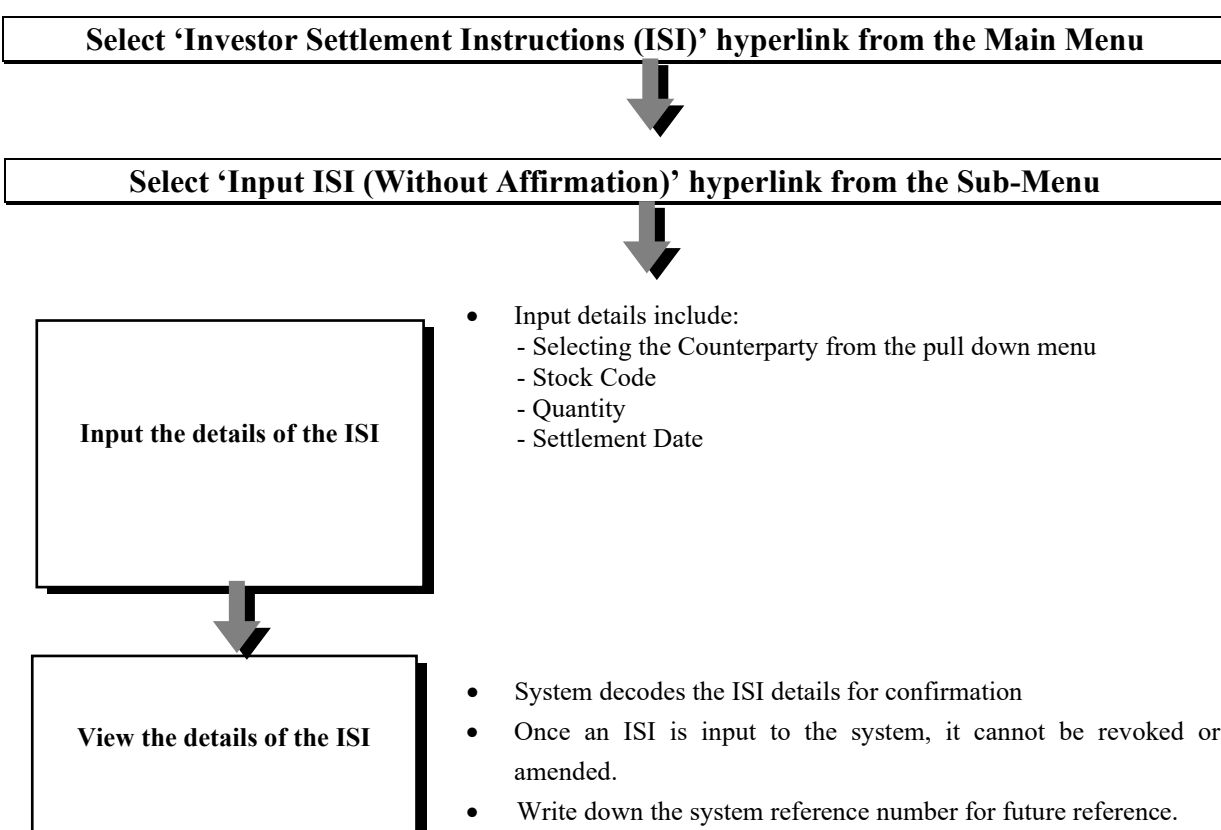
Select 'Investor Settlement Instructions (ISI)' hyperlink from the Main Menu

Select 'Input ISI (Without Affirmation)' hyperlink from the Sub-Menu

Input the details of the ISI

- Input details include:
  - Selecting the Counterparty from the pull down menu
  - Stock Code
  - Quantity
  - Settlement Date

View the details of the ISI

- System decodes the ISI details for confirmation
- Once an ISI is input to the system, it cannot be revoked or amended.
- Write down the system reference number for future reference.